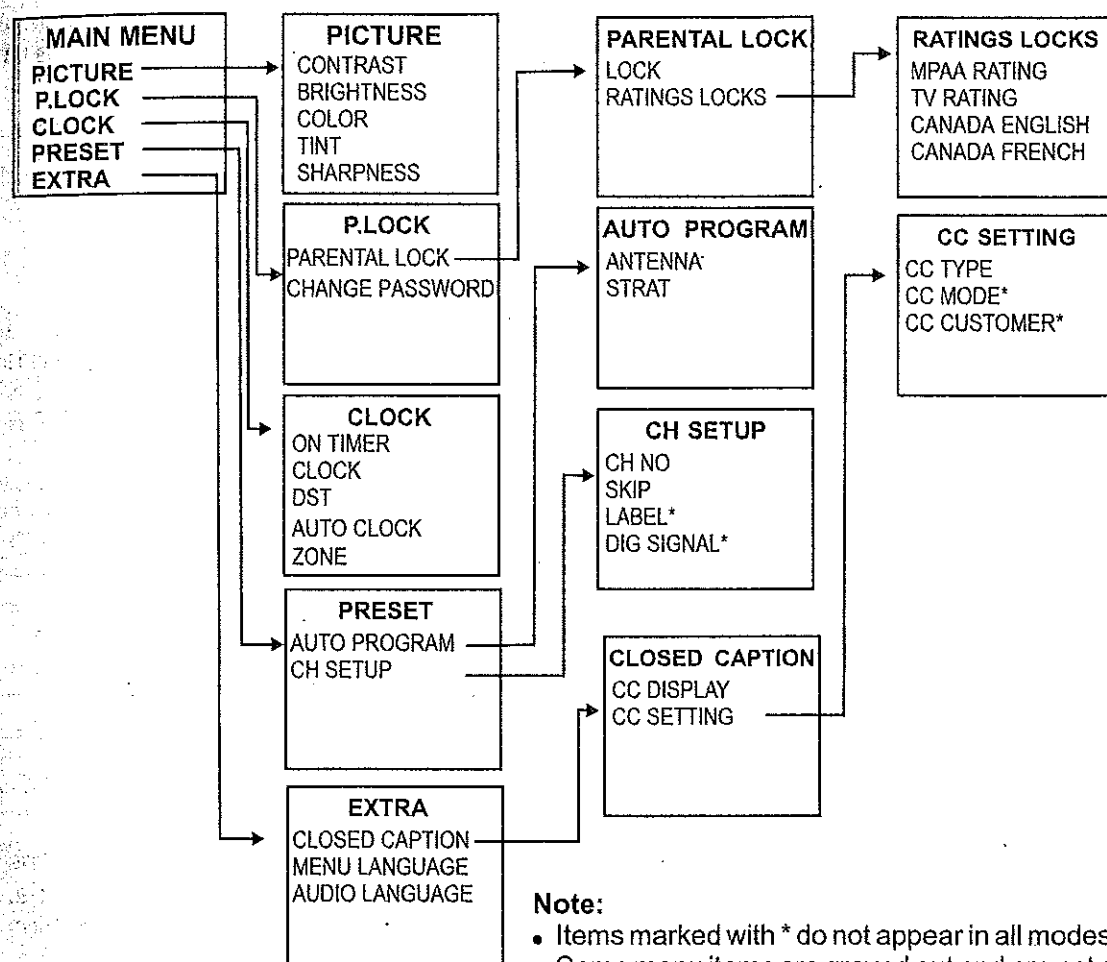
MAIN MENU
PICTURE
P.LOCK
CLOCK
PRESET
EXTRA

PICTURE
CONTRAST
BRIGHTNESS
COLOR
TINT
SHARPNESS

P.LOCK
PARENTAL LOCK
CHANGE PASSWORD

CLOCK
ON TIMER
CLOCK
DST
AUTO CLOCK
ZONE

PRESET
AUTO PROGRAM
CH SETUP

EXTRA
CLOSED CAPTION
MENU LANGUAGE
AUDIO LANGUAGE

PARENTAL LOCK
LOCK
RATINGS LOCKS

AUTO PROGRAM
ANTENNA
STRAT

CH SETUP
CH NO
SKIP
LABEL*
DIG SIGNAL*

CLOSED CAPTION
CC DISPLAY
CC SETTING

RATINGS LOCKS
MPAA RATING
TV RATING
CANADA ENGLISH
CANADA FRENCH

CC SETTING
CC TYPE
CC MODE*
CC CUSTOMER*

Note:
• Items marked with * do not appear in all modes
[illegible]